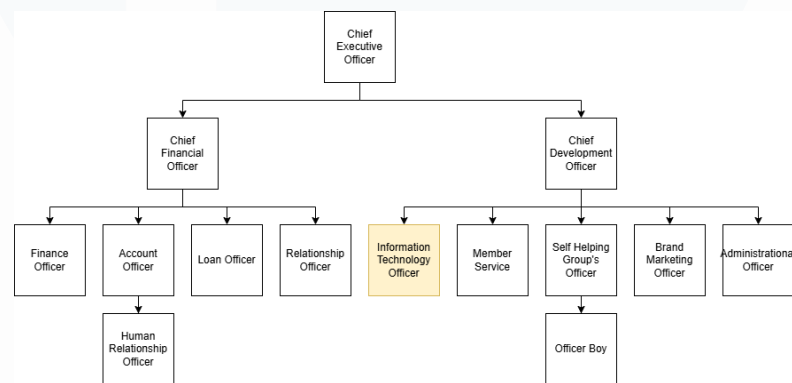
Chief Executive Officer

Chief Financial Officer

Chief Development Officer

Finance Officer

Account Officer

Loan Officer

Relationship Officer

Information Technology Officer

Member Service

Self Helping Group's Officer

Brand Marketing Officer

Administrationa Officer

Human Relationship Officer

Officer Boy